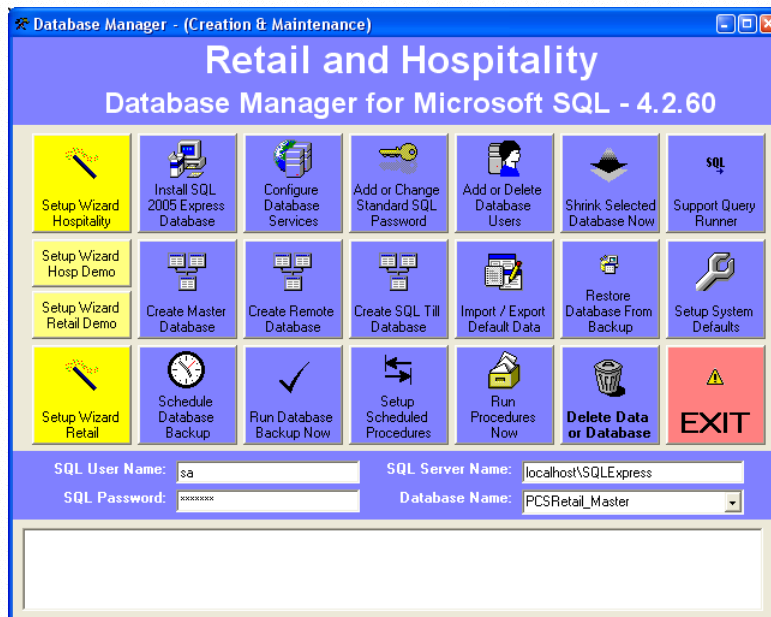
Database Manager - (Creation & Maintenance)

Retail and Hospitality

Database Manager for Microsoft SQL - 4.2.60

Setup Wizard Hospitality

Install SQL 2005 Express Database

Configure Database Services

Add or Change Standard SQL Password

Add or Delete Database Users

Shrink Selected Database Now

SQL

Support Query Runner

Setup Wizard Hosp Demo

Setup Wizard Retail Demo

Create Master Database

Create Remote Database

Create SQL Till Database

Import / Export Default Data

Restore Database From Backup

Setup System Defaults

Setup Wizard Retail

Schedule Database Backup

Run Database Backup Now

Setup Scheduled Procedures

Run Procedures Now

Delete Data or Database

EXIT

SQL User Name: sa

SQL Server Name: localhost\SQLExpress

SQL Password: xxxxxxx

Database Name: PCSRetail_Master